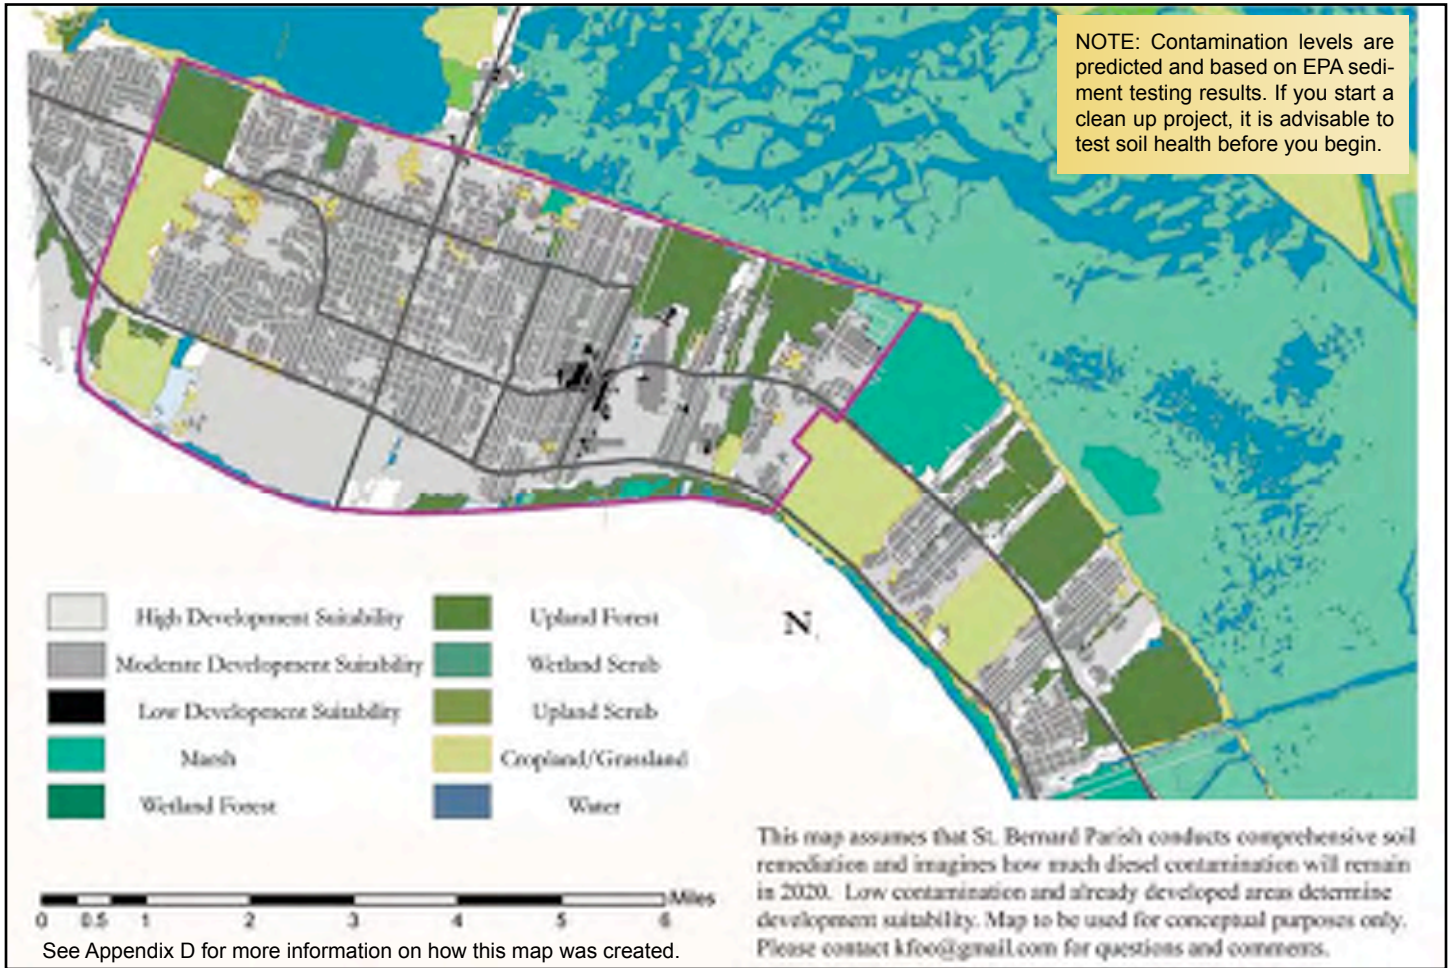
NOTE: Contamination levels are predicted and based on EPA sediment testing results. If you start a clean up project, it is advisable to test soil health before you begin.

High Development Suitability

Moderate Development Suitability

Low Development Suitability

Marsh

Wetland Forest

Upland Forest

Wetland Scrub

Upland Scrub

Cropland/Grassland

Water

N

0 0.5 1 2 3 4 5 6 Miles

See Appendix D for more information on how this map was created.

This map assumes that St. Bernard Parish conducts comprehensive soil remediation and imagines how much diesel contamination will remain in 2020. Low contamination and already developed areas determine development suitability. Map to be used for conceptual purposes only. Please contact kfoo@gmail.com for questions and comments.